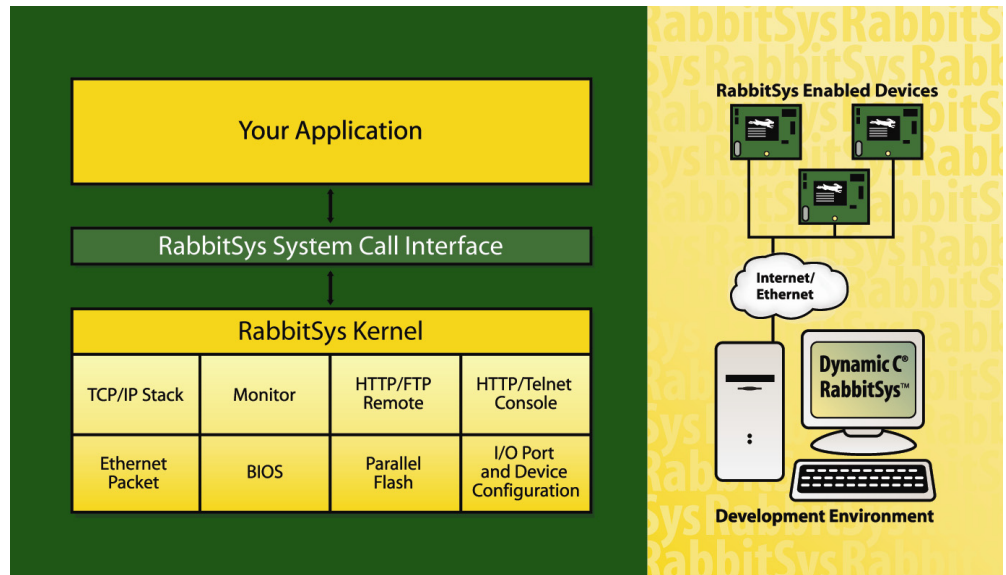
Your Application

RabbitSys System Call Interface

RabbitSys Kernel

| TCP/IP Stack | Monitor | HTTP/FTP Remote | HTTP/Telnet Console |
|---|---|---|---|
| Ethernet Packet | BIOS | Parallel Flash | I/O Port and Device Configuration |

RabbitSys Enabled Devices

Internet/ Ethernet

Dynamic C® RabbitSys™

Development Environment